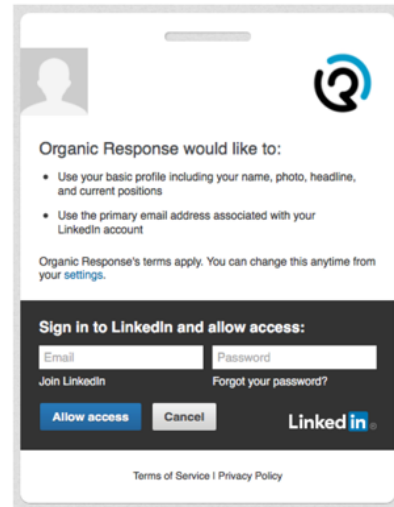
Organic Response would like to:

- Use your basic profile including your name, photo, headline, and current positions
- Use the primary email address associated with your LinkedIn account

Organic Response's terms apply. You can change this anytime from your settings.

Sign in to LinkedIn and allow access:

Email

Password

Join LinkedIn

Forgot your password?

Allow access

Cancel

LinkedIn

Terms of Service | Privacy Policy